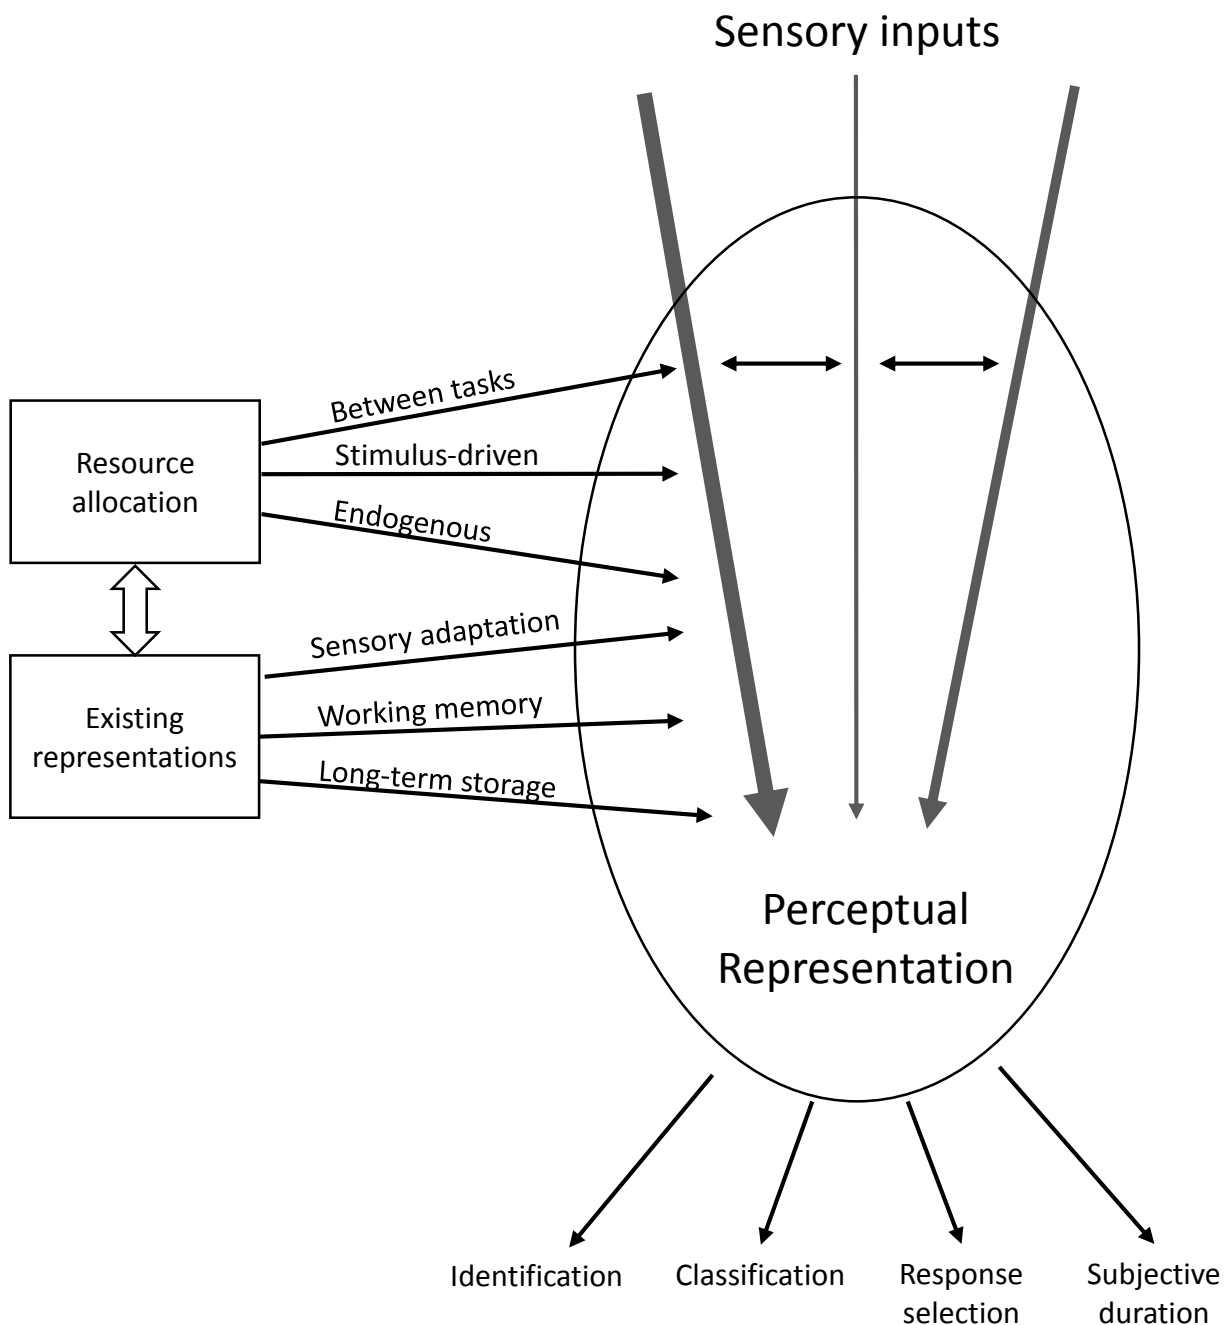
Sensory inputs

Resource allocation

Existing representations

Between tasks

Stimulus-driven

Endogenous

Sensory adaptation

Working memory

Long-term storage

Perceptual Representation

Identification

Classification

Response selection

Subjective duration